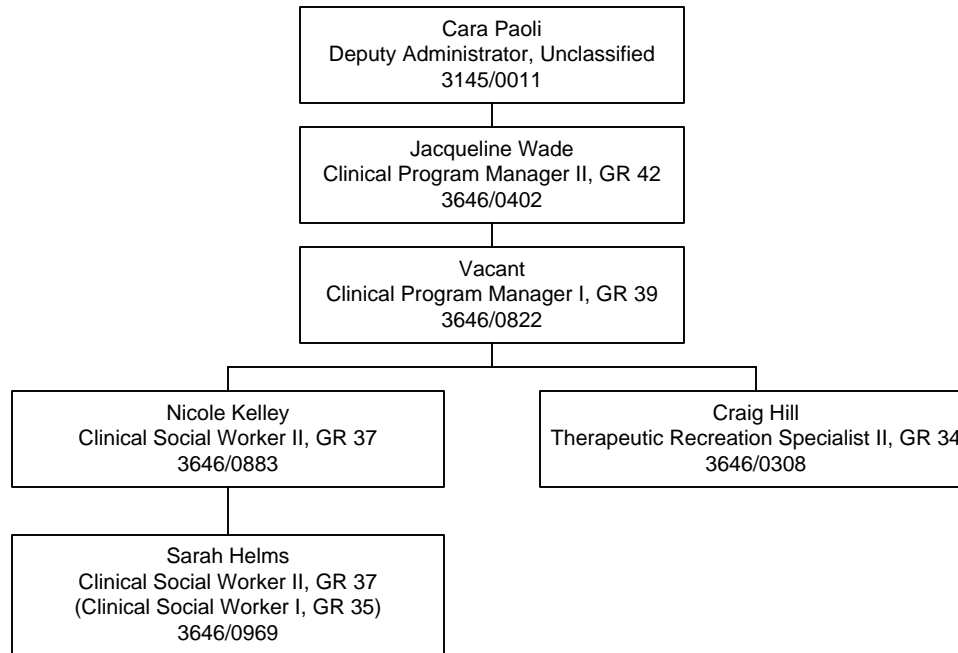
Cara Paoli
Deputy Administrator, Unclassified
3145/0011

Jacqueline Wade
Clinical Program Manager II, GR 42
3646/0402

Vacant
Clinical Program Manager I, GR 39
3646/0822

Nicole Kelley
Clinical Social Worker II, GR 37
3646/0883

Craig Hill
Therapeutic Recreation Specialist II, GR 34
3646/0308

Sarah Helms
Clinical Social Worker II, GR 37
(Clinical Social Worker I, GR 35)
3646/0969